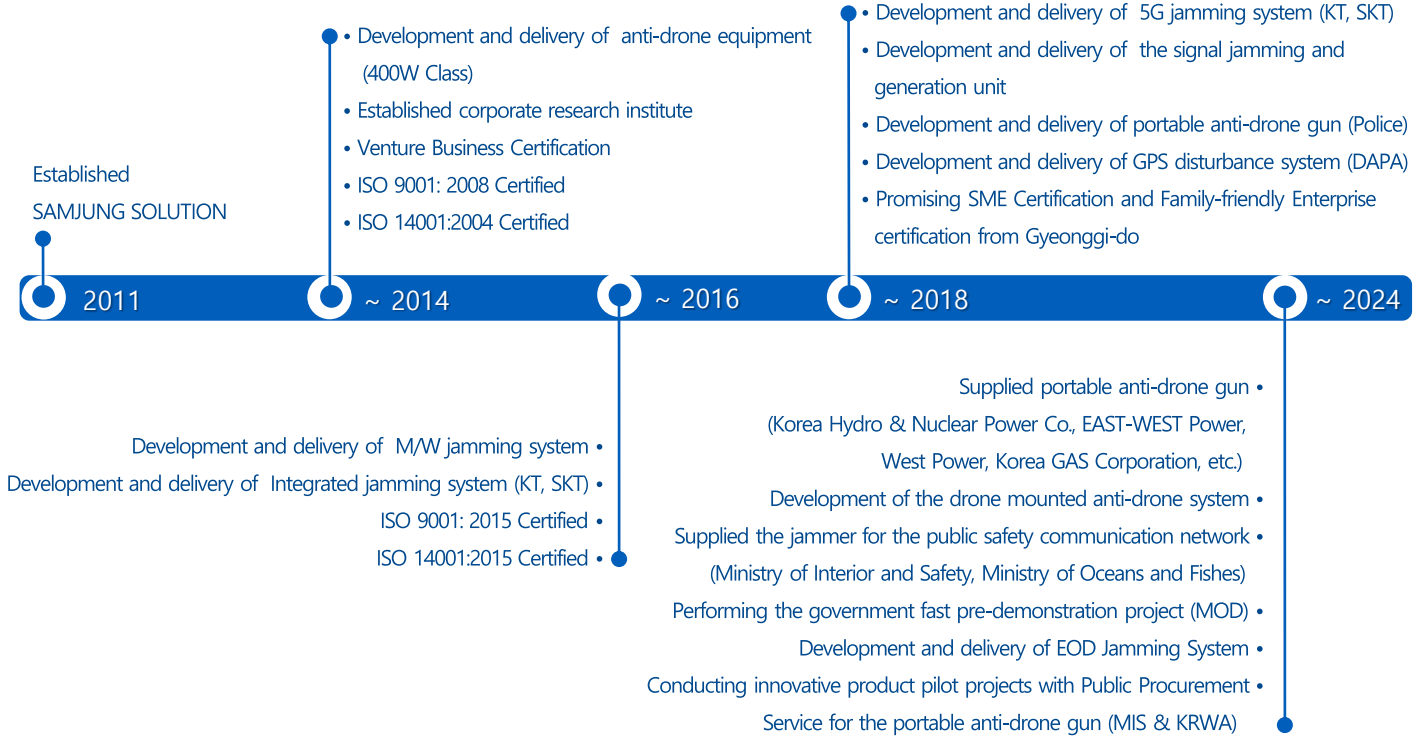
Established
SAMJUNG SOLUTION

• Development and delivery of anti-drone equipment (400W Class)
• Established corporate research institute
• Venture Business Certification
• ISO 9001: 2008 Certified
• ISO 14001:2004 Certified

• Development and delivery of 5G jamming system (KT, SKT)
• Development and delivery of the signal jamming and generation unit
• Development and delivery of portable anti-drone gun (Police)
• Development and delivery of GPS disturbance system (DAPA)
• Promising SME Certification and Family-friendly Enterprise certification from Gyeonggi-do

2011
~ 2014
~ 2016
~ 2018
~ 2024

Development and delivery of M/W jamming system •
Development and delivery of Integrated jamming system (KT, SKT) •
ISO 9001: 2015 Certified •
ISO 14001:2015 Certified •

Supplied portable anti-drone gun •
(Korea Hydro & Nuclear Power Co., EAST-WEST Power, West Power, Korea GAS Corporation, etc.)
Development of the drone mounted anti-drone system •
Supplied the jammer for the public safety communication network •
(Ministry of Interior and Safety, Ministry of Oceans and Fishes)
Performing the government fast pre-demonstration project (MOD) •
Development and delivery of EOD Jamming System •
Conducting innovative product pilot projects with Public Procurement •
Service for the portable anti-drone gun (MIS & KRWA)